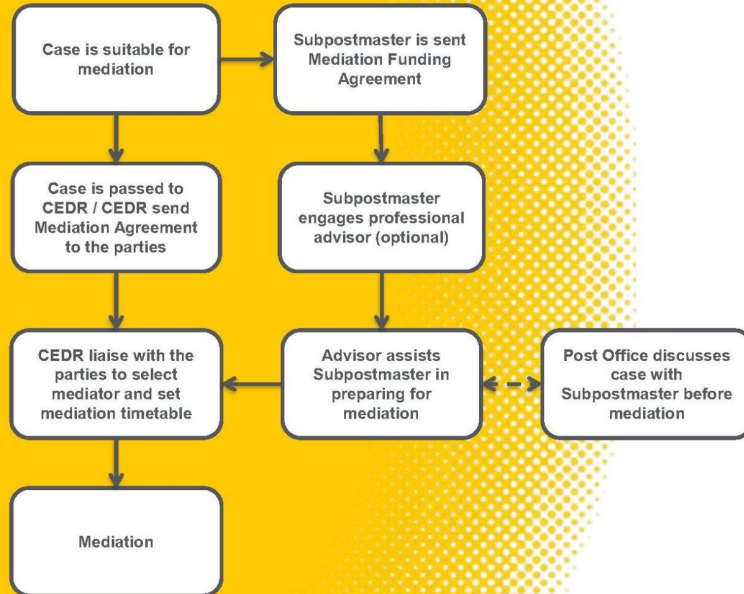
Case is suitable for mediation

Subpostmaster is sent Mediation Funding Agreement

Case is passed to CEDR / CEDR send Mediation Agreement to the parties

Subpostmaster engages professional advisor (optional)

CEDR liaise with the parties to select mediator and set mediation timetable

Advisor assists Subpostmaster in preparing for mediation

Post Office discusses case with Subpostmaster before mediation

Mediation